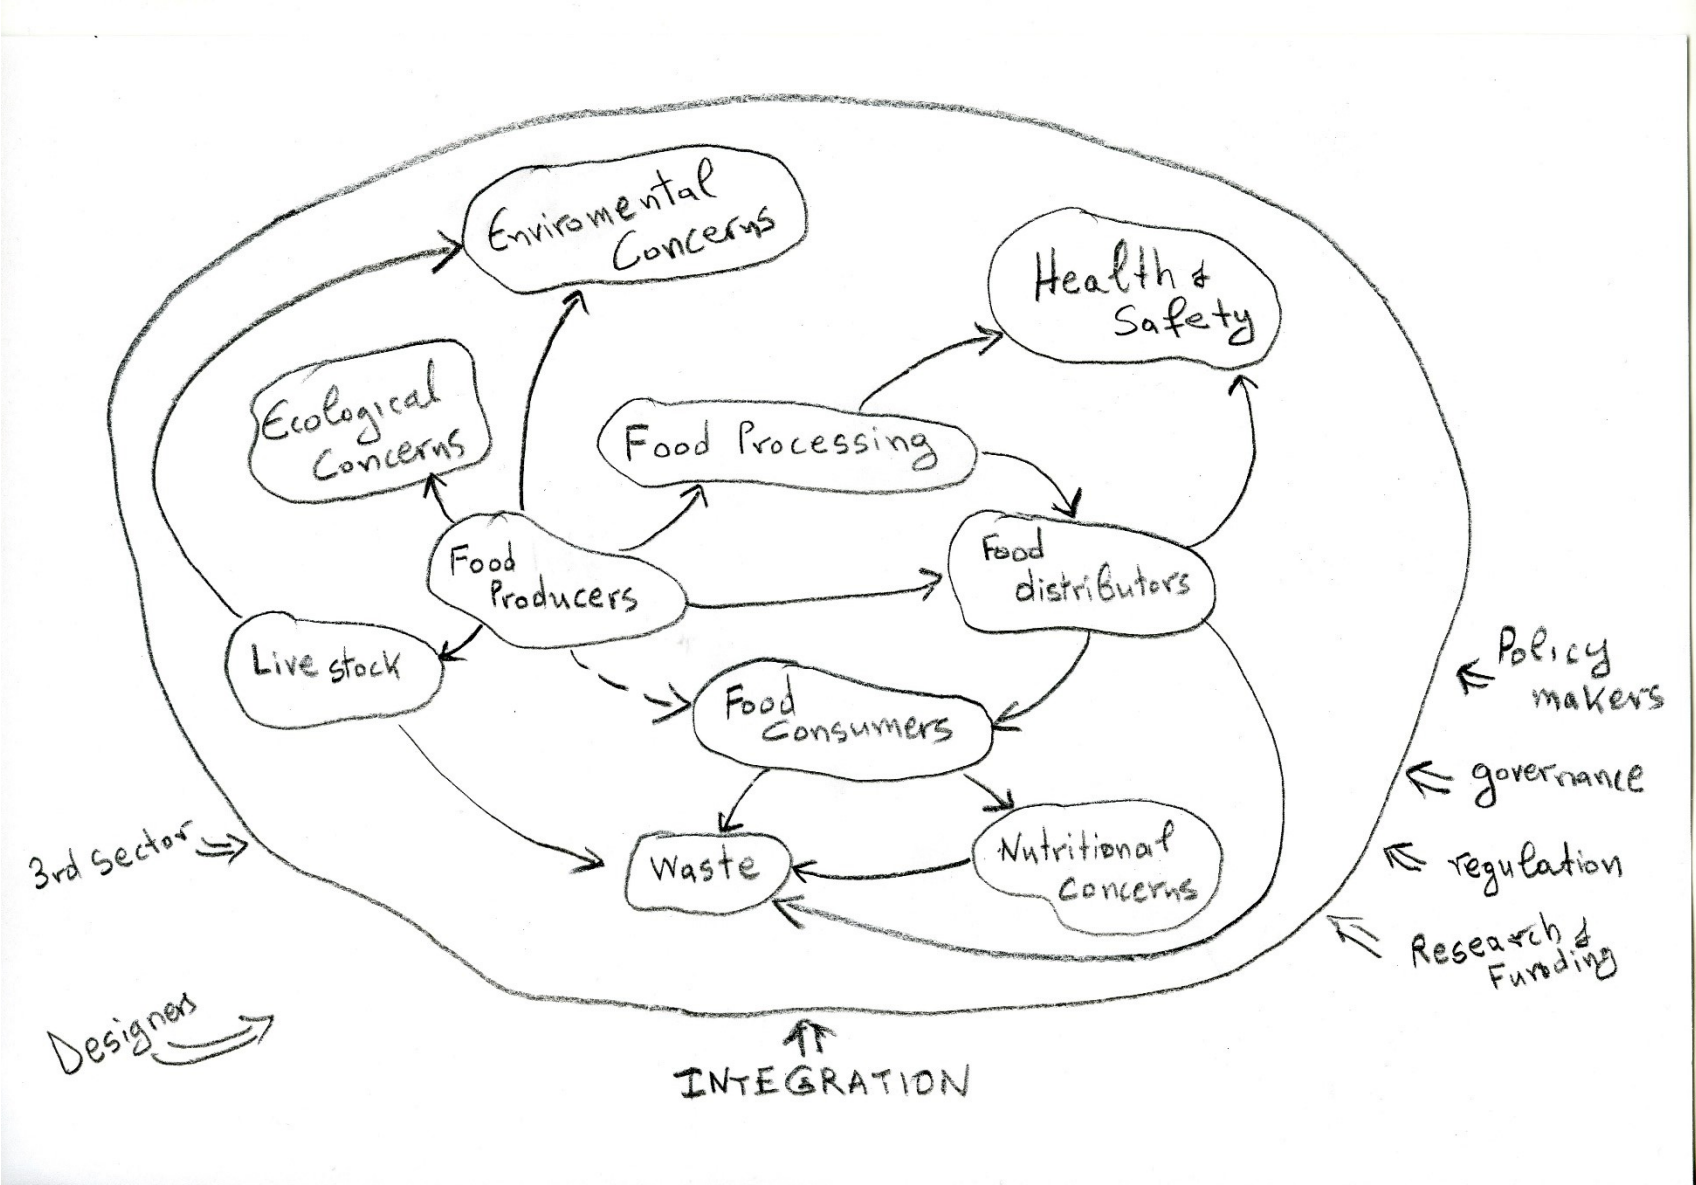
Enviromental Concerns

Health & Safety

Ecological Concerns

Food Processing

Food Producers

Food distributors

Live stock

Food Consumers

Waste

Nutritional concerns

Policy makers

governance

regulation

Research & Funding

3rd sector

Designers

INTEGRATION